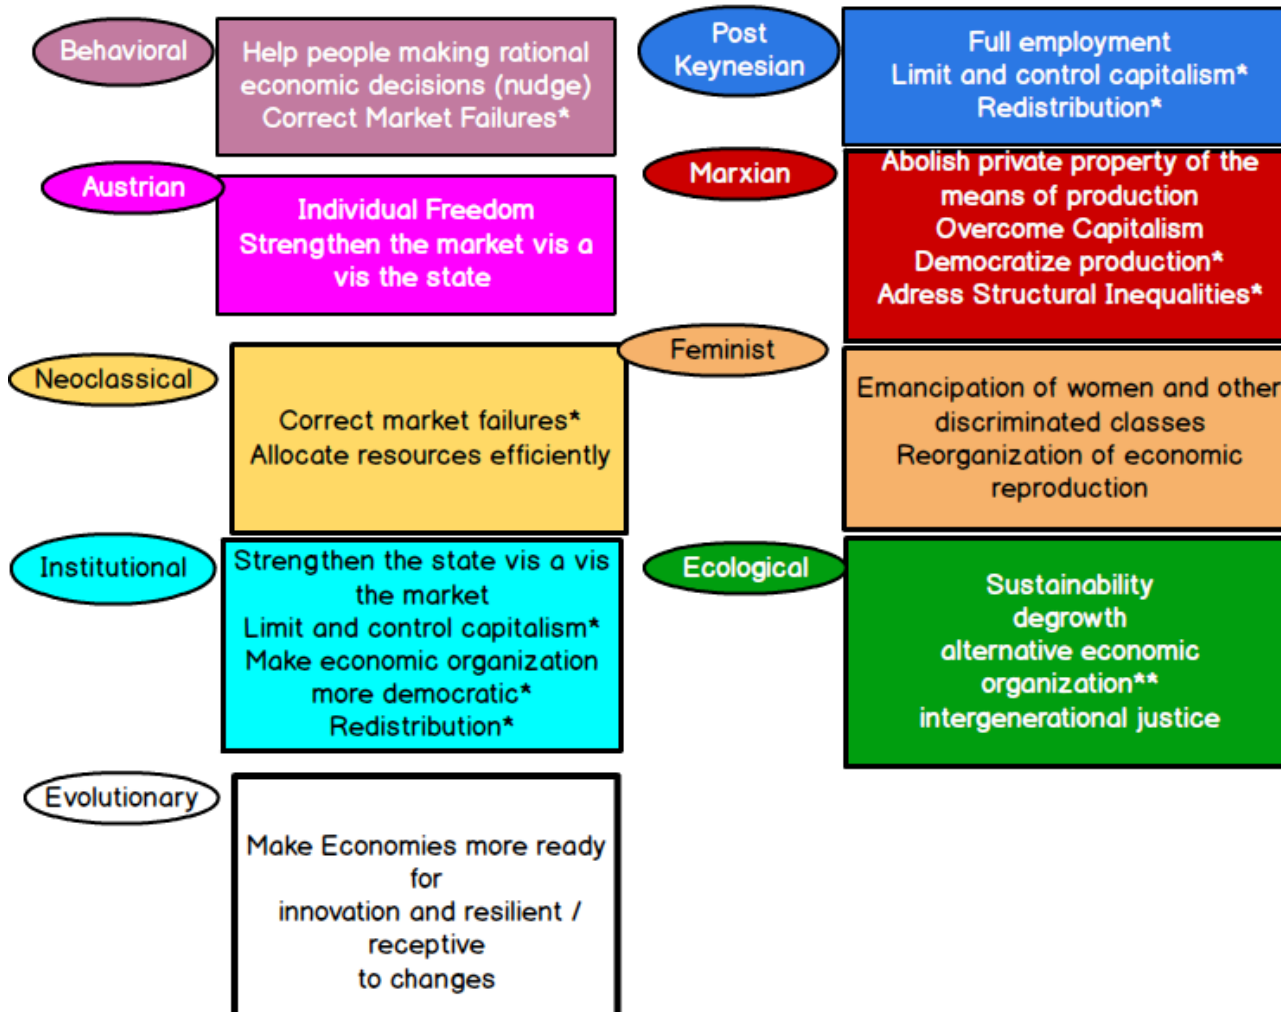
Behavioral

Help people making rational economic decisions (nudge)
Correct Market Failures*

Austrian

Individual Freedom
Strengthen the market vis a vis the state

Neoclassical

Correct market failures*
Allocate resources efficiently

Institutional

Strengthen the state vis a vis the market
Limit and control capitalism*
Make economic organization more democratic*
Redistribution*

Evolutionary

Make Economies more ready for
innovation and resilient / receptive
to changes

Post Keynesian

Full employment
Limit and control capitalism*
Redistribution*

Marxian

Abolish private property of the means of production
Overcome Capitalism
Democratize production*
Adress Structural Inequalities*

Feminist

Emancipation of women and other discriminated classes
Reorganization of economic reproduction

Ecological

Sustainability
degrowth
alternative economic organization**
intergenerational justice